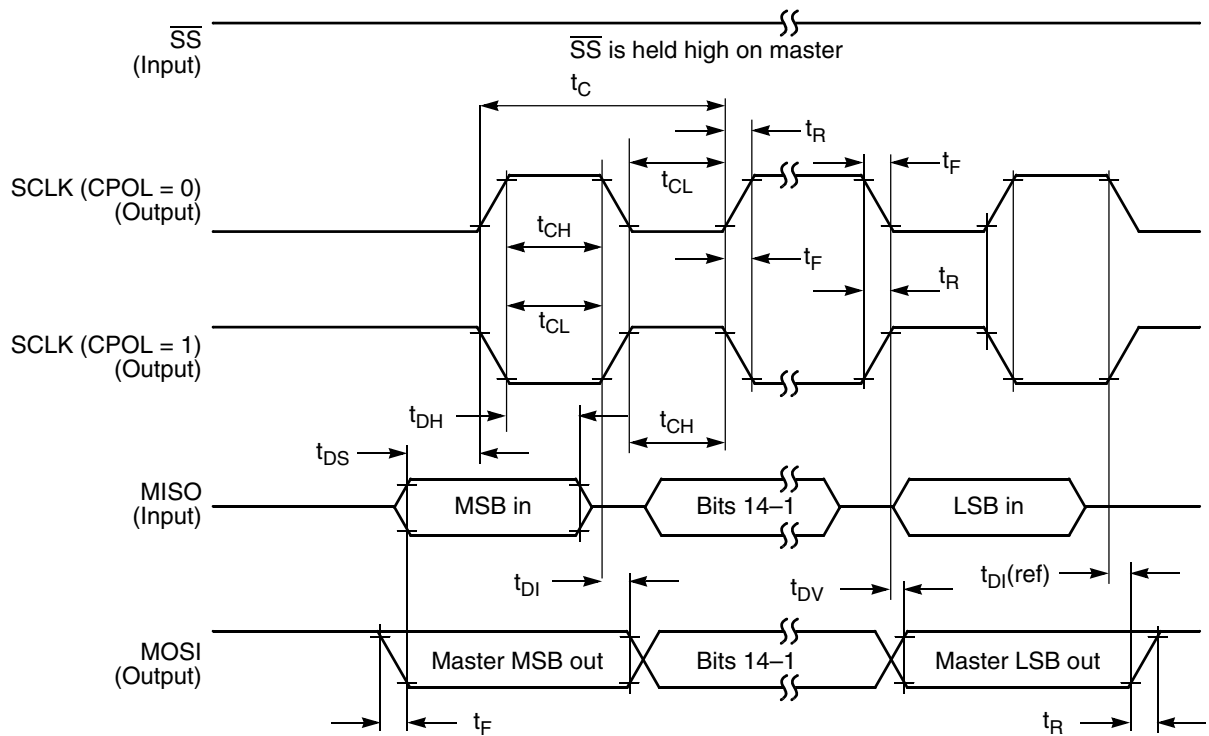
$\overline{SS}$
(Input)

$\overline{SS}$ is held high on master

$t_C$

$t_R$

$t_F$

$t_{CL}$

SCLK (CPOL = 0)
(Output)

$t_{CH}$

$t_F$

$t_R$

$t_{CL}$

SCLK (CPOL = 1)
(Output)

$t_{DH}$

$t_{CH}$

$t_{DS}$

MISO
(Input)

MSB in

Bits 14–1

LSB in

$t_{DI}$

$t_{DV}$

$t_{DI}$(ref)

MOSI
(Output)

Master MSB out

Bits 14–1

Master LSB out

$t_F$

$t_R$